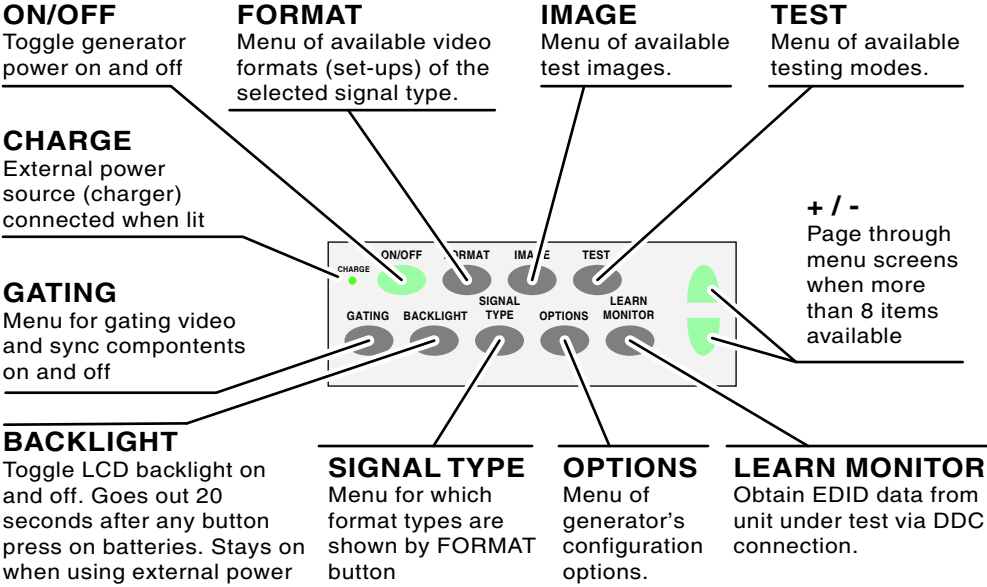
ON/OFF
Toggle generator power on and off

FORMAT
Menu of available video formats (set-ups) of the selected signal type.

IMAGE
Menu of available test images.

TEST
Menu of available testing modes.

CHARGE
External power source (charger) connected when lit

+ / -
Page through menu screens when more than 8 items available

GATING
Menu for gating video and sync compontents on and off

CHARGE

ON/OFF

FORMAT

IMAGE

TEST

GATING

BACKLIGHT

SIGNAL TYPE

OPTIONS

LEARN MONITOR

BACKLIGHT
Toggle LCD backlight on and off. Goes out 20 seconds after any button press on batteries. Stays on when using external power

SIGNAL TYPE
Menu for which format types are shown by FORMAT button

OPTIONS
Menu of generator's configuration options.

LEARN MONITOR
Obtain EDID data from unit under test via DDC connection.